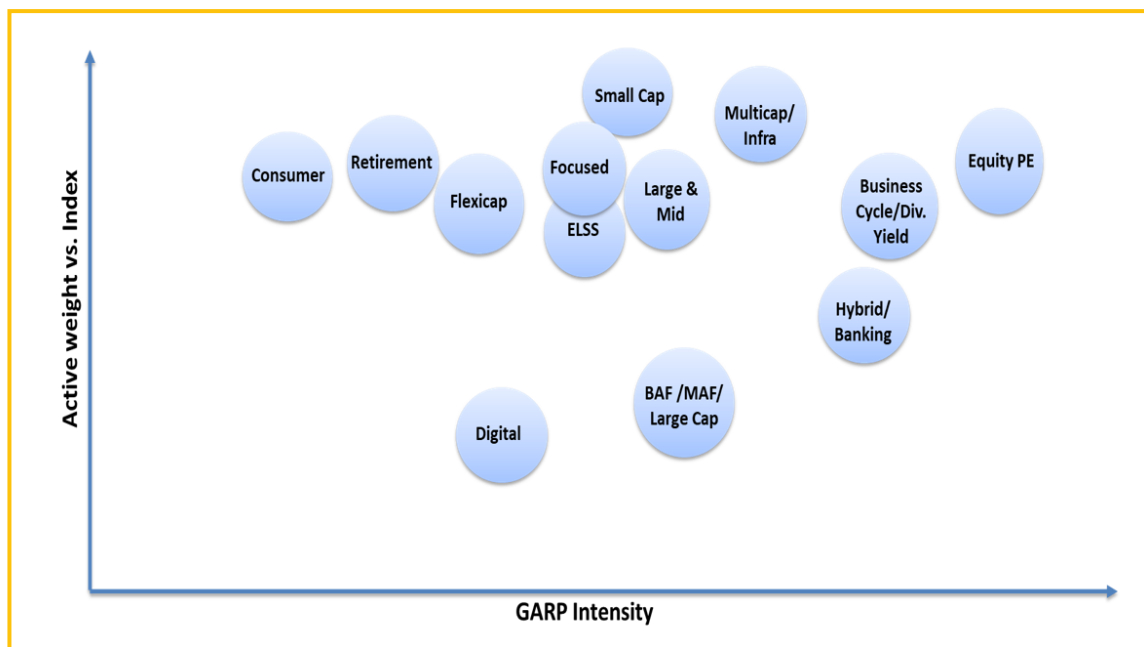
Active weight vs. Index

Small Cap

Multicap/ Infra

Consumer

Retirement

Focused

Flexicap

Large & Mid

ELSS

Business Cycle/Div. Yield

Equity PE

Hybrid/ Banking

BAF /MAF/ Large Cap

Digital

GARP Intensity